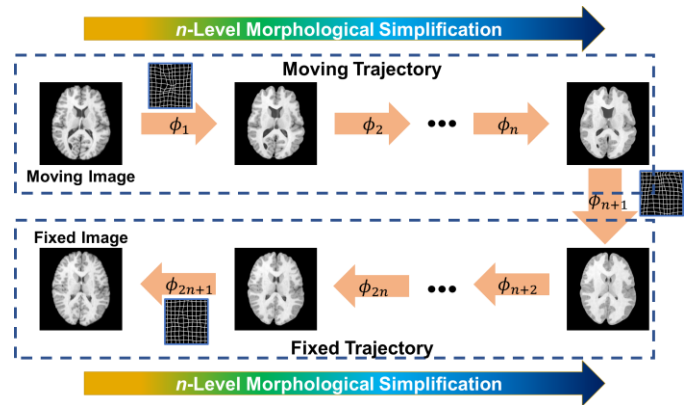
*n*-Level Morphological Simplification

Moving Trajectory

Moving Image

$\phi_1$

$\phi_2$

•••

$\phi_n$

$\phi_{n+1}$

Fixed Image

$\phi_{2n+1}$

$\phi_{2n}$

•••

$\phi_{n+2}$

Fixed Trajectory

*n*-Level Morphological Simplification